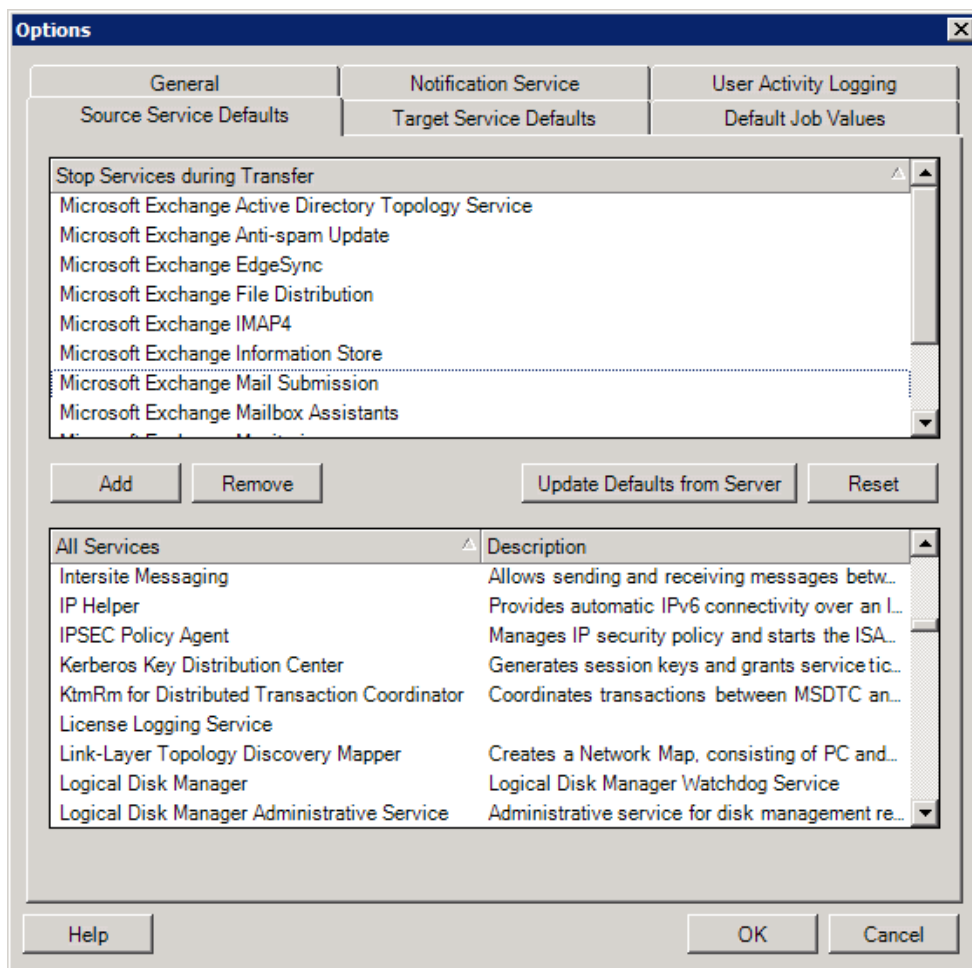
Options

General | Notification Service | User Activity Logging
Source Service Defaults | Target Service Defaults | Default Job Values

Stop Services during Transfer
Microsoft Exchange Active Directory Topology Service
Microsoft Exchange Anti-spam Update
Microsoft Exchange EdgeSync
Microsoft Exchange File Distribution
Microsoft Exchange IMAP4
Microsoft Exchange Information Store
Microsoft Exchange Mail Submission
Microsoft Exchange Mailbox Assistants
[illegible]

Add
Remove
Update Defaults from Server
Reset

| All Services | Description |
|---|---|
| Intersite Messaging | Allows sending and receiving messages betw... |
| IP Helper | Provides automatic IPv6 connectivity over an I... |
| IPSEC Policy Agent | Manages IP security policy and starts the ISA... |
| Kerberos Key Distribution Center | Generates session keys and grants service tic... |
| KtmRm for Distributed Transaction Coordinator | Coordinates transactions between MSDTC an... |
| License Logging Service | |
| Link-Layer Topology Discovery Mapper | Creates a Network Map, consisting of PC and... |
| Logical Disk Manager | Logical Disk Manager Watchdog Service |
| Logical Disk Manager Administrative Service | Administrative service for disk management re... |

Help
OK
Cancel